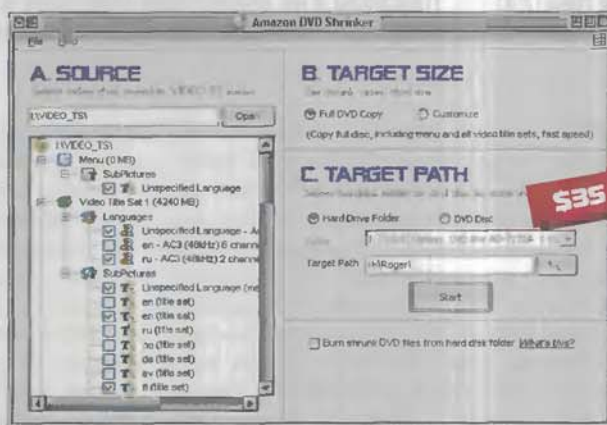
Amazon DVD Shrinker

File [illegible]

A. SOURCE

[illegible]

I:\VIDEO_TS\

Open

I:\VIDEO_TS\
Menu (0 MB)
SubPictures
Unspecified Language
Video Title Set 1 (4240 MB)
Languages
Unspecified Language - A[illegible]
en - AC3 (48kHz) 6 chann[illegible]
ru - AC3 (48kHz) 2 chann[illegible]
SubPictures
Unspecified Language (n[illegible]
en (title set)
en (title set)
ru (title set)
no (title set)
da (title set)
sv (title set)
fi (title set)

B. TARGET SIZE

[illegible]

Full DVD Copy

Customize

(Copy full disc, including menu and all video title sets, fast speed)

C. TARGET PATH

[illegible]

$35

Hard Drive Folder

DVD Disc

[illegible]

Target Path

c:\Roger\

Start

Burn shrunk DVD files from hard disk folder

What's this?